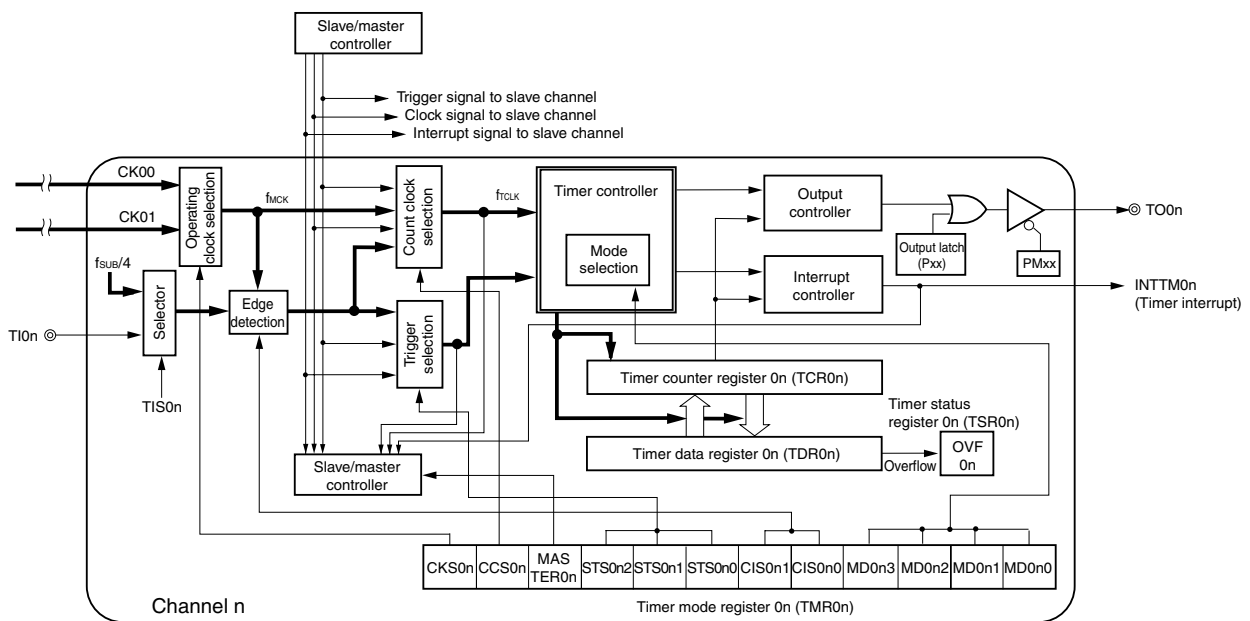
Slave/master controller

Trigger signal to slave channel
Clock signal to slave channel
Interrupt signal to slave channel

CK00
CK01
Operating clock selection
$f_{MCK}$
Count clock selection
$f_{TCLK}$
Timer controller
Mode selection
Output controller
Output latch (Pxx)
PMxx
TO0n
Interrupt controller
INTTM0n (Timer interrupt)
$f_{SUB}/4$
Selector
Edge detection
Trigger selection
TI0n
TIS0n
Timer counter register 0n (TCR0n)
Timer status register 0n (TSR0n)
Timer data register 0n (TDR0n)
Overflow
OVF 0n
Slave/master controller

| CKS0n | CCS0n | MAS TER0n | STS0n2 | STS0n1 | STS0n0 | CIS0n1 | CIS0n0 | MD0n3 | MD0n2 | MD0n1 | MD0n0 |
|---|---|---|---|---|---|---|---|---|---|---|---|

Channel n
Timer mode register 0n (TMR0n)